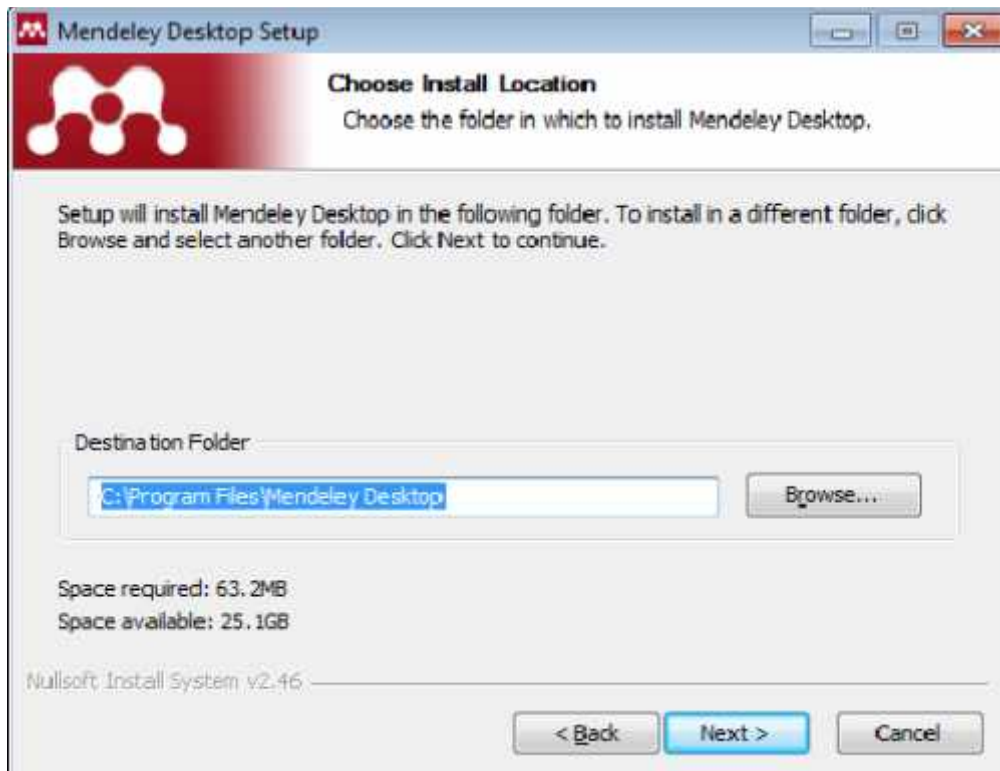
Mendeley Desktop Setup

Choose Install Location

Choose the folder in which to install Mendeley Desktop.

Setup will install Mendeley Desktop in the following folder. To install in a different folder, click Browse and select another folder. Click Next to continue.

Destination Folder

C:\Program Files\Mendeley Desktop

Browse...

Space required: 63.2MB

Space available: 25.1GB

Nullsoft Install System v2.46

< Back

Next >

Cancel